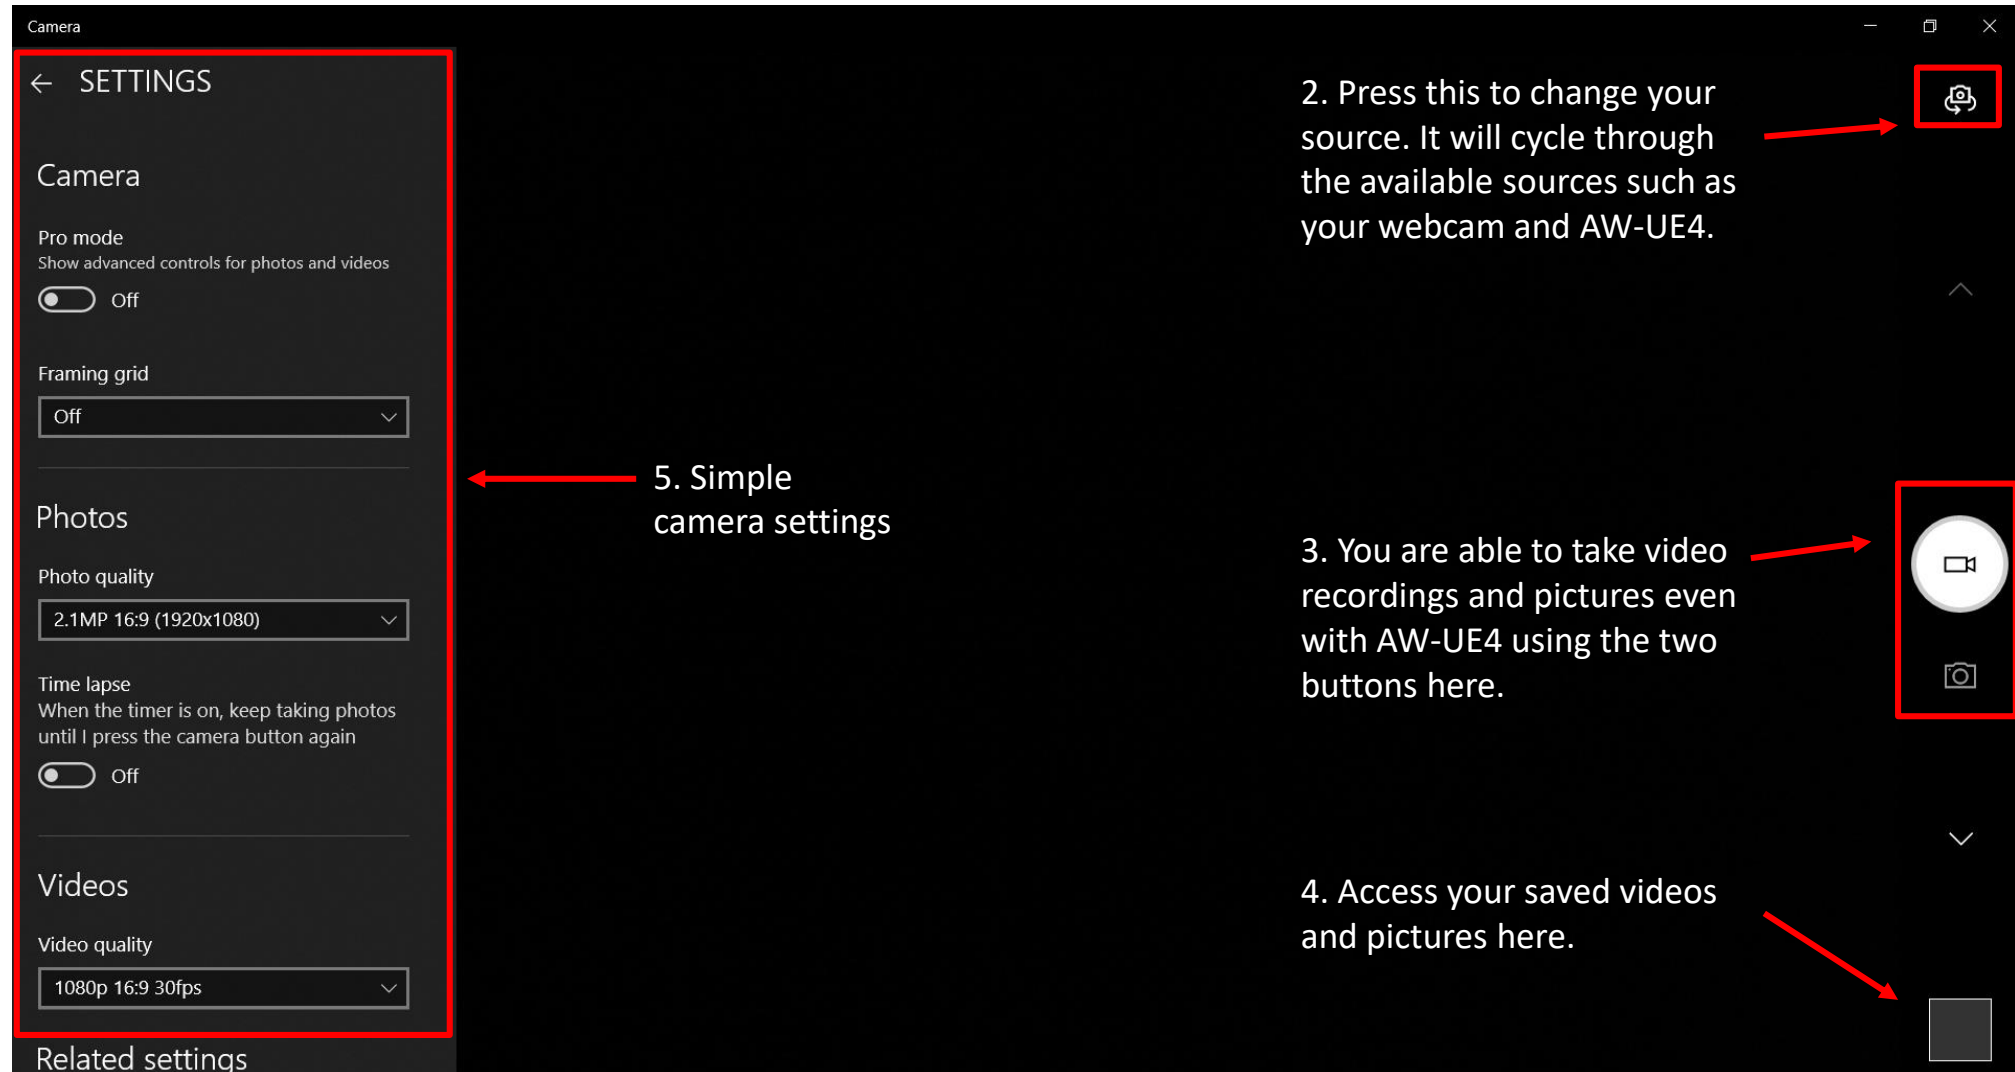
Camera

SETTINGS

Camera

Pro mode
Show advanced controls for photos and videos

Off

Framing grid

Off

Photos

Photo quality

2.1MP 16:9 (1920x1080)

Time lapse
When the timer is on, keep taking photos until I press the camera button again

Off

Videos

Video quality

1080p 16:9 30fps

Related settings

5. Simple camera settings

2. Press this to change your source. It will cycle through the available sources such as your webcam and AW-UE4.

3. You are able to take video recordings and pictures even with AW-UE4 using the two buttons here.

4. Access your saved videos and pictures here.